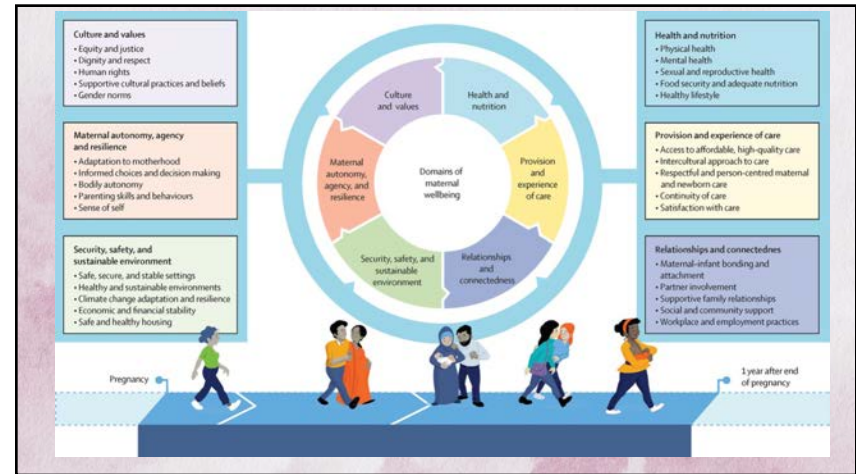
Culture and values
• Equity and justice
• Dignity and respect
• Human rights
• Supportive cultural practices and beliefs
• Gender norms

Maternal autonomy, agency and resilience
• Adaptation to motherhood
• Informed choices and decision making
• Bodily autonomy
• Parenting skills and behaviours
• Sense of self

Security, safety, and sustainable environment
• Safe, secure, and stable settings
• Healthy and sustainable environments
• Climate change adaptation and resilience
• Economic and financial stability
• Safe and healthy housing

Culture and values

Health and nutrition

Provision and experience of care

Relationships and connectedness

Security, safety, and sustainable environment

Maternal autonomy, agency, and resilience

Domains of maternal wellbeing

Health and nutrition
• Physical health
• Mental health
• Sexual and reproductive health
• Food security and adequate nutrition
• Healthy lifestyle

Provision and experience of care
• Access to affordable, high-quality care
• Intercultural approach to care
• Respectful and person-centred maternal and newborn care
• Continuity of care
• Satisfaction with care

Relationships and connectednes
• Maternal-infant bonding and attachment
• Partner involvement
• Supportive family relationships
• Social and community support
• Workplace and employment practices

Pregnancy

1 year after end of pregnancy